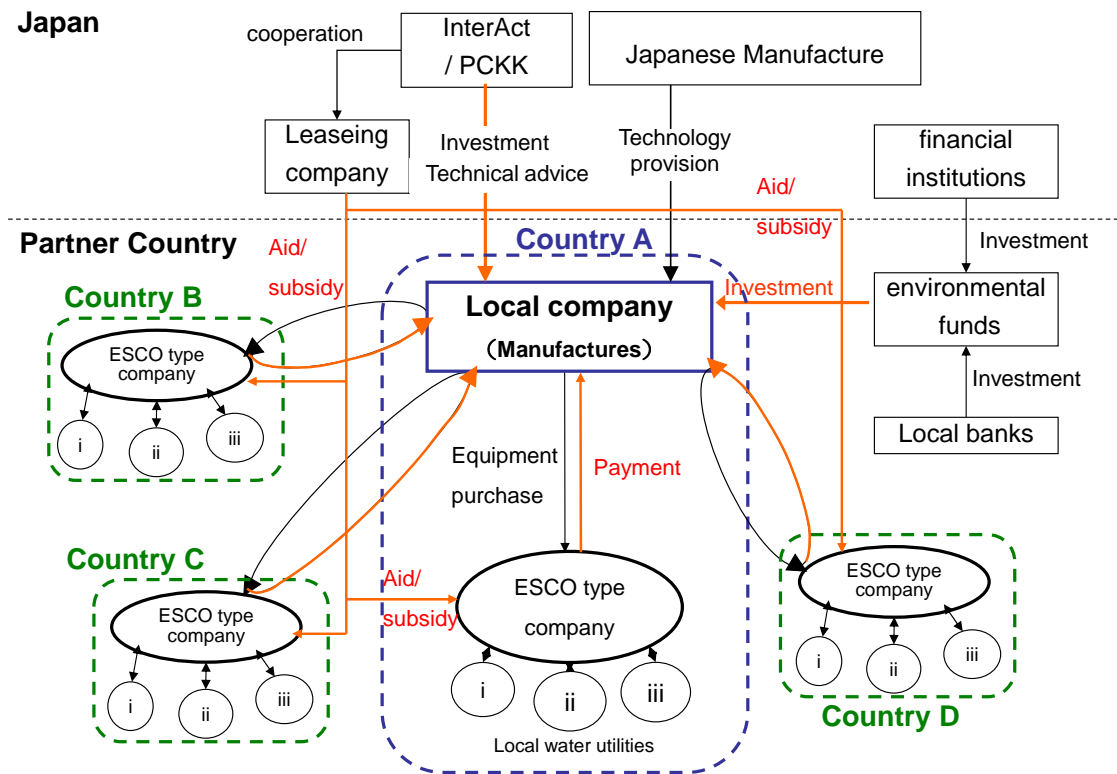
Japan

cooperation

InterAct / PCKK

Japanese Manufacture

Leaseing company

Investment
Technical advice

Technology provision

financial institutions

Aid/ subsidy

Partner Country

Aid/ subsidy

Country A

Investment

Country B

Local company
（Manufactures）

Investment

environmental funds

ESCO type company

i
ii
iii

Investment

Local banks

Equipment purchase

Payment

Country C

Aid/ subsidy

ESCO type company

ESCO type company

ESCO type company

i
ii
iii

i
ii
iii

i
ii
iii

Local water utilities

Country D